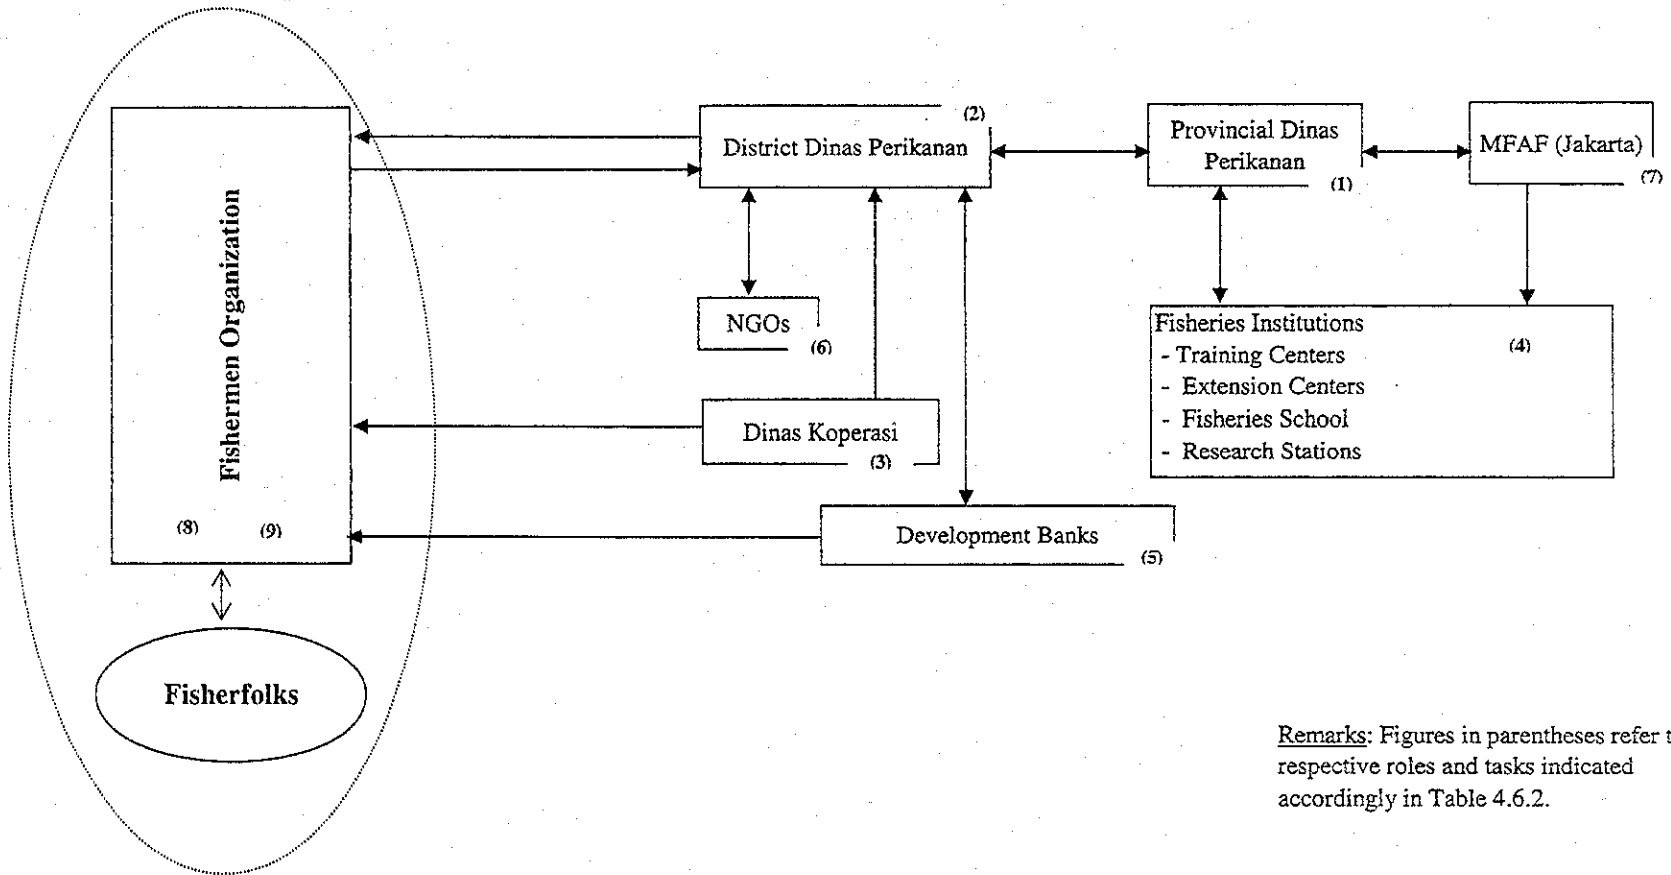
Fishermen Organization

(8) (9)

Fisherfolks

District Dinas Perikanan (2)

Provincial Dinas Perikanan (1)

MFAF (Jakarta) (7)

NGOs (6)

Fisheries Institutions
- Training Centers
- Extension Centers
- Fisheries School
- Research Stations
(4)

Dinas Koperasi (3)

Development Banks (5)

Remarks: Figures in parentheses refer t respective roles and tasks indicated accordingly in Table 4.6.2.